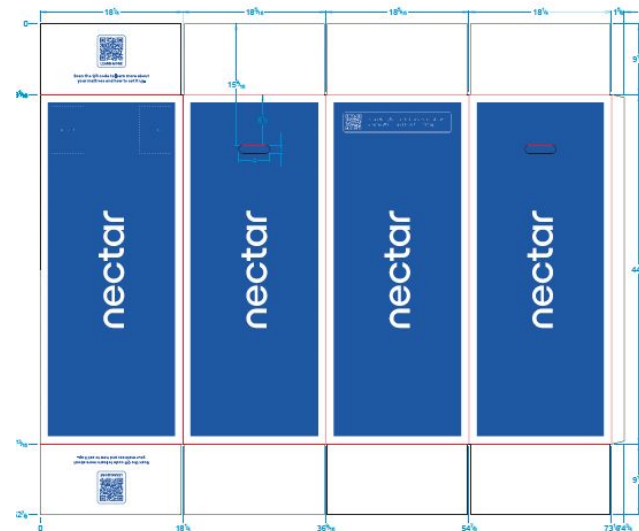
0
18⅝
18⅝
18⅝
18⅝
15⅝
9
44
9
Scan the QR code to learn more about your mattress and how to set it up
nectar
nectar
nectar
nectar
Scan the QR code to learn more about your mattress and how to set it up
0
18⅝
36
54
73